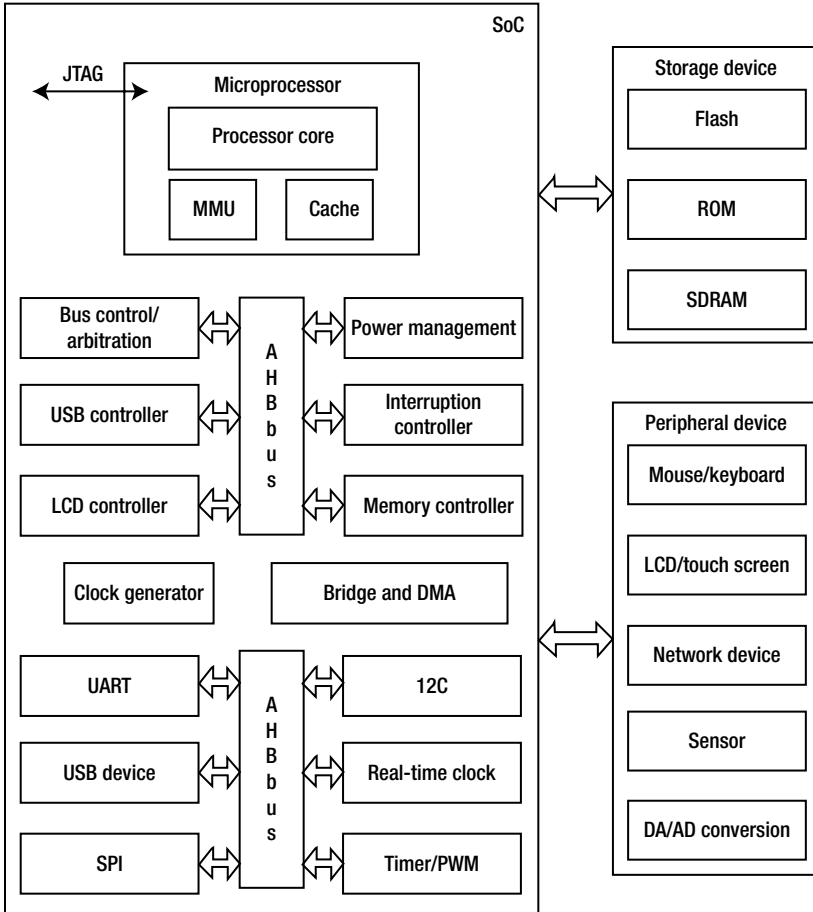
SoC

JTAG

Microprocessor

Processor core

MMU

Cache

Bus control/ arbitration

A H B b u s

Power management

USB controller

Interruption controller

LCD controller

Memory controller

Clock generator

Bridge and DMA

UART

A H B b u s

12C

USB device

Real-time clock

SPI

Timer/PWM

Storage device

Flash

ROM

SDRAM

Peripheral device

Mouse/keyboard

LCD/touch screen

Network device

Sensor

DA/AD conversion